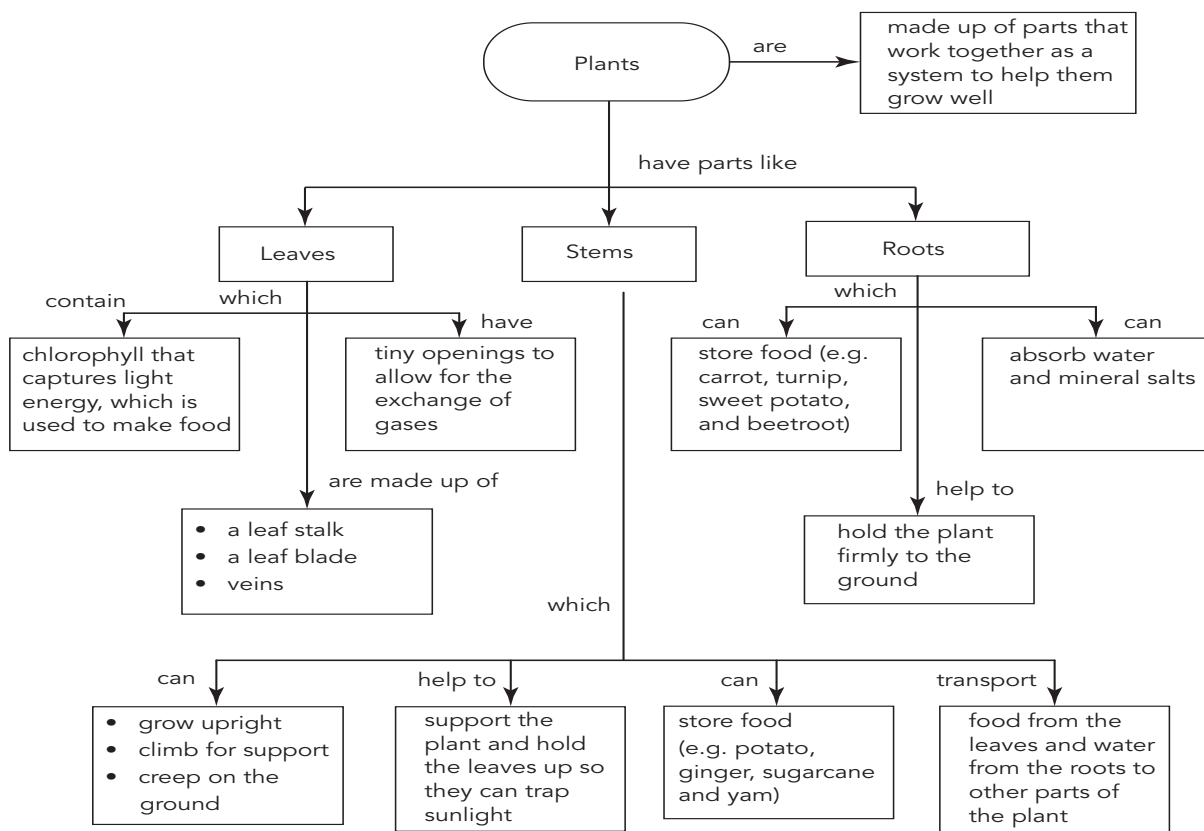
Plants

are

made up of parts that work together as a system to help them grow well

have parts like

Leaves

Stems

Roots

contain

which

have

chlorophyll that captures light energy, which is used to make food

tiny openings to allow for the exchange of gases

are made up of

- a leaf stalk
- a leaf blade
- veins

which

can

can

store food (e.g. carrot, turnip, sweet potato, and beetroot)

absorb water and mineral salts

help to

hold the plant firmly to the ground

which

can

- grow upright
- climb for support
- creep on the ground

help to

support the plant and hold the leaves up so they can trap sunlight

can

store food (e.g. potato, ginger, sugarcane and yam)

transport

food from the leaves and water from the roots to other parts of the plant